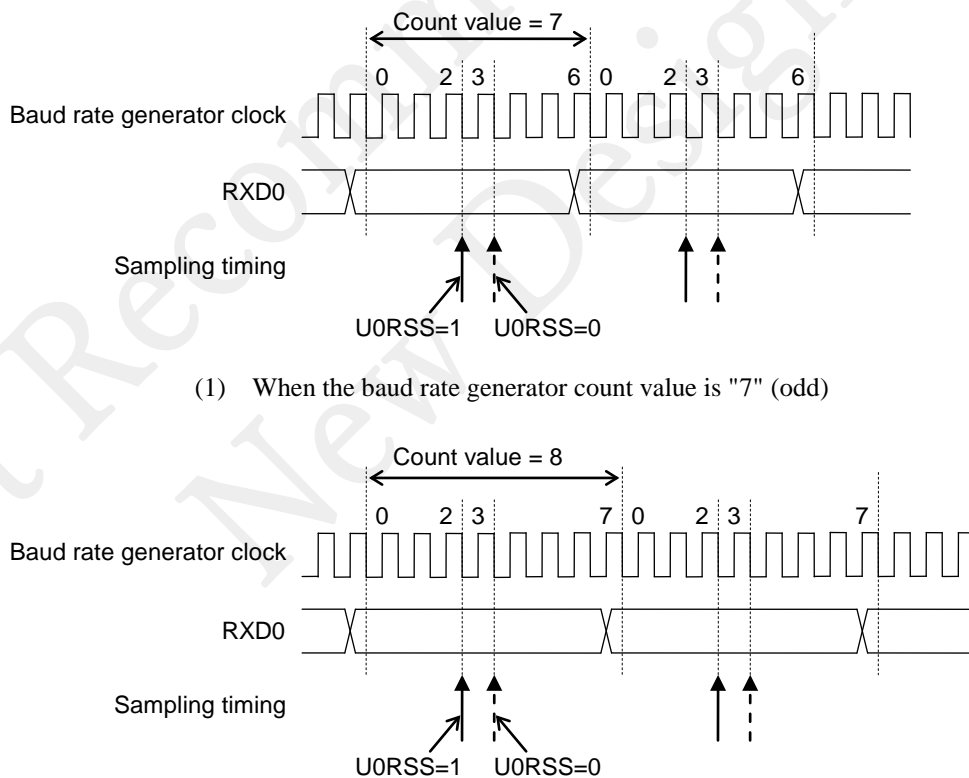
Count value = 7

0 2 3 6 0 2 3 6

Baud rate generator clock

RXD0

Sampling timing

U0RSS=1 U0RSS=0

(1) When the baud rate generator count value is "7" (odd)

Count value = 8

0 2 3 7 0 2 3 7

Baud rate generator clock

RXD0

Sampling timing

U0RSS=1 U0RSS=0